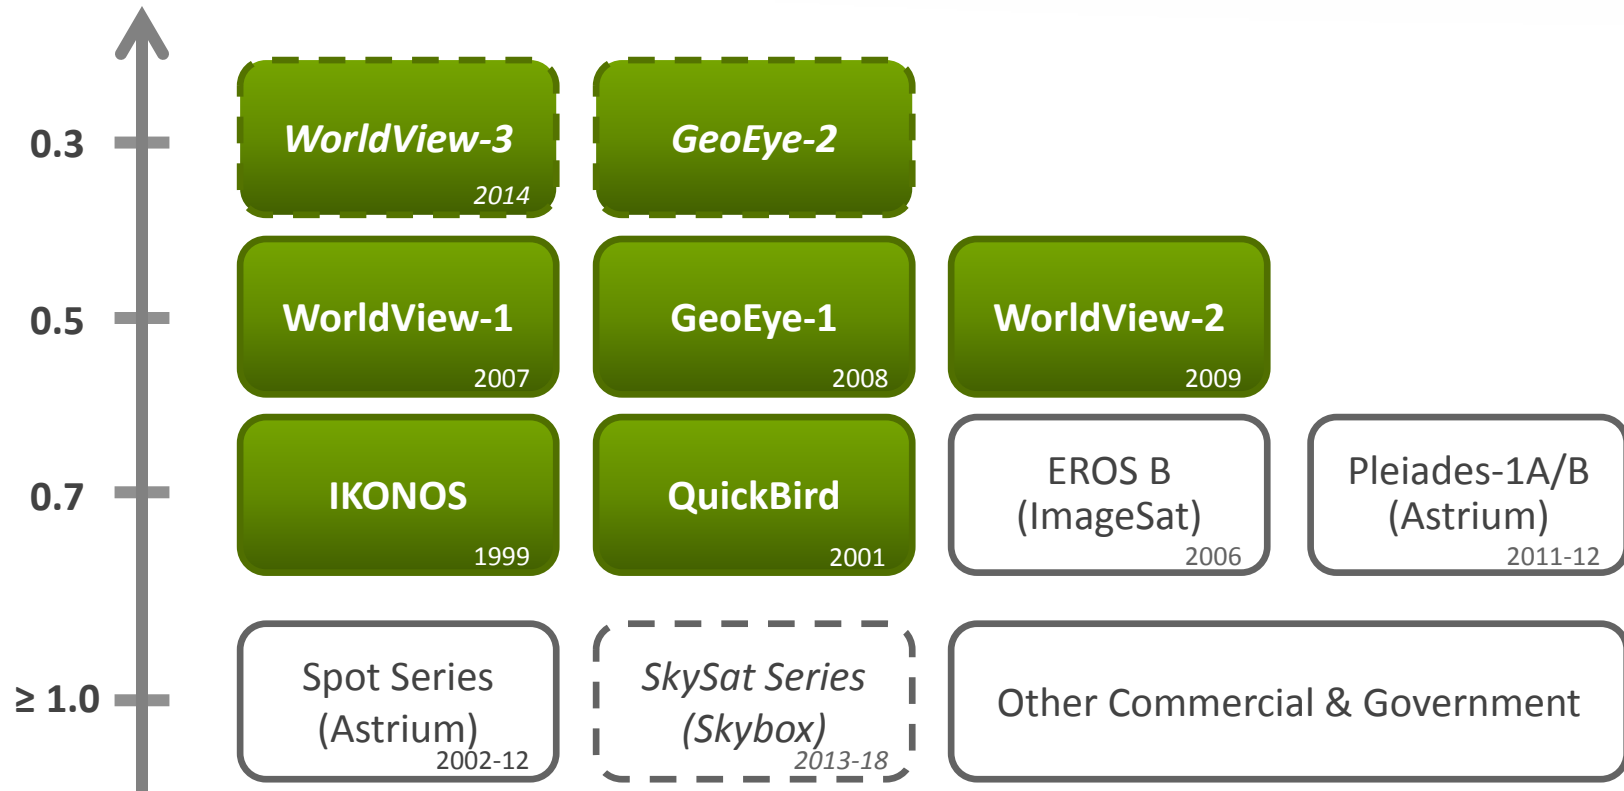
0.3

WorldView-3
2014

GeoEye-2

0.5

WorldView-1
2007

GeoEye-1
2008

WorldView-2
2009

0.7

IKONOS
1999

QuickBird
2001

EROS B (ImageSat)
2006

Pleiades-1A/B (Astrium)
2011-12

≥ 1.0

Spot Series (Astrium)
2002-12

SkySat Series (Skybox)
2013-18

Other Commercial & Government